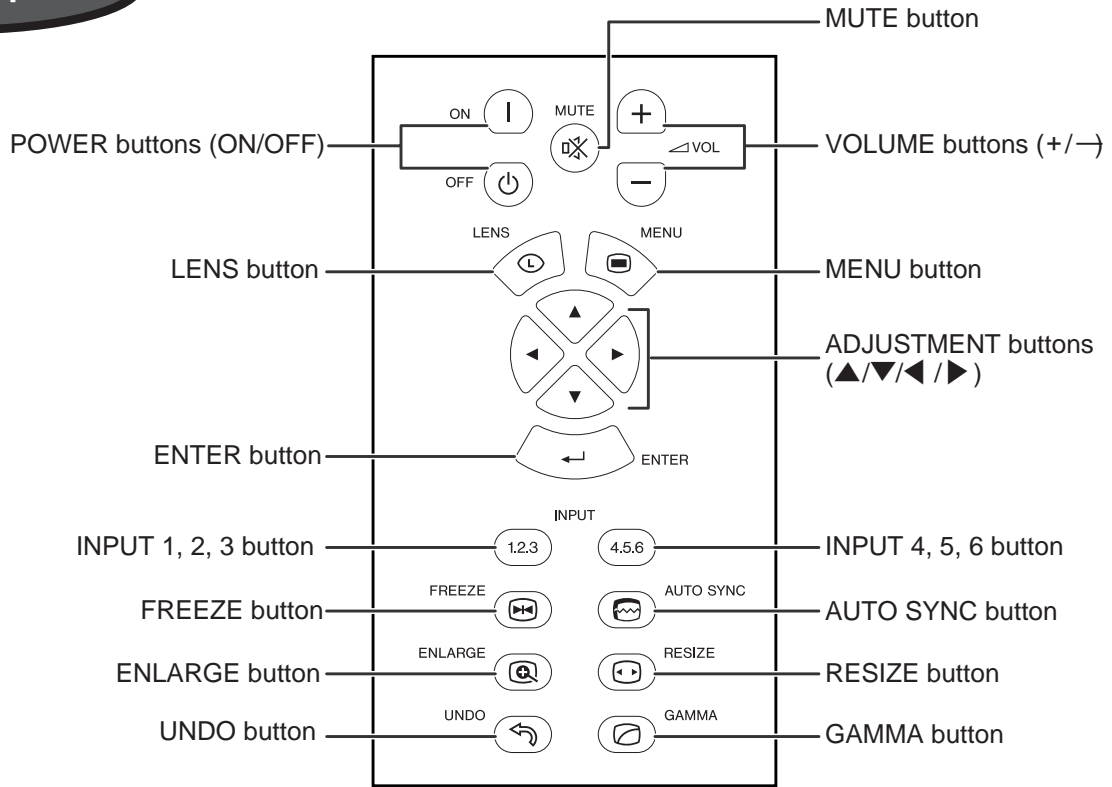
MUTE button

ON
MUTE
POWER buttons (ON/OFF)
VOL
VOLUME buttons (+/−)
OFF

LENS
MENU
LENS button
MENU button

ADJUSTMENT buttons (▲/▼/◀ /▶)

ENTER button
ENTER

INPUT
INPUT 1, 2, 3 button
1.2.3
4.5.6
INPUT 4, 5, 6 button

FREEZE
AUTO SYNC
FREEZE button
AUTO SYNC button

ENLARGE
RESIZE
ENLARGE button
RESIZE button

UNDO
GAMMA
UNDO button
GAMMA button